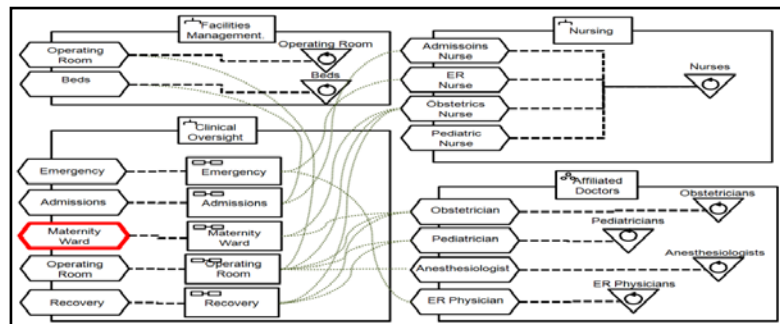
Facilities Management.

Operating Room

Beds

Operating Room

Beds

Nursing

Admissoins Nurse

ER Nurse

Obstetrics Nurse

Pediatric Nurse

Nurses

Clinical Oversight

Emergency

Emergency

Admissions

Admissions

Maternity Ward

Maternity Ward

Operating Room

Operating Room

Recovery

Recovery

Affiliated Doctors

Obstetrician

Obstetricians

Pediatrician

Pediatricians

Anesthesiologist

Anesthesiologists

ER Physician

ER Physicians